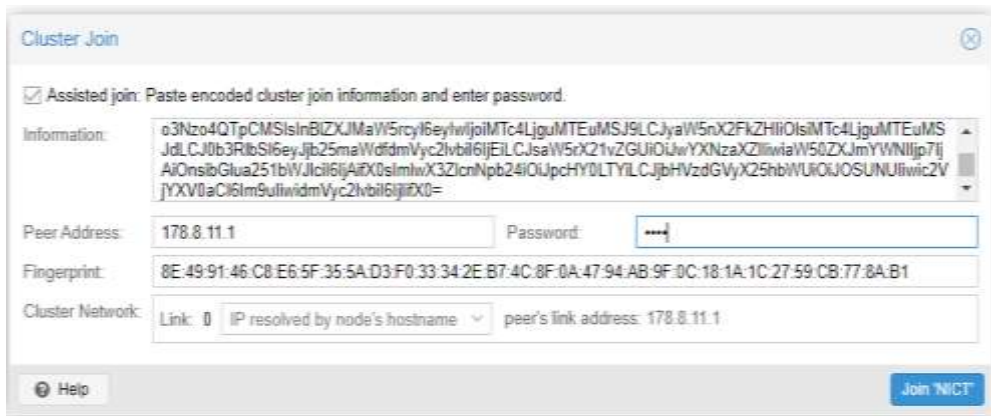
Cluster Join

Assisted join: Paste encoded cluster join information and enter password.

Information:
o3Nzo4QTpCMSIsInBlZXJMaW5rcyI6eyIwIjoiMTc4LjguMTEuMSJ9LCJyaW5nX2FkZHIiOlsiMTc4LjguMTEuMSJdLCJ0b3RlbSI6eyJjb25maWdfdmVyc2lvbiI6IjEiLCJsaW5rX21vZGUiOiJwYXNzaXZlIiwiaW50ZXJmYWNlIjp7IjAiOnsibGluazlbWJlciI6IjAifX0sImlwX3ZlcnNpb24iOiJpcHY0LTYiLCJjbHVzdGVyX25hbWUiOiJOSUNUIiwic2VyjYXV0aCI6Im9uIiwidmVyc2lvbiI6IjIifX0=

Peer Address: 178.8.11.1
Password: ••••

Fingerprint: 8E:49:91:46:C8:E6:5F:35:5A:D3:F0:33:34:2E:B7:4C:8F:0A:47:94:AB:9F:0C:18:1A:1C:27:59:CB:77:8A:B1

Cluster Network: Link: 0 IP resolved by node's hostname peer's link address: 178.8.11.1

Help

Join 'NICT'